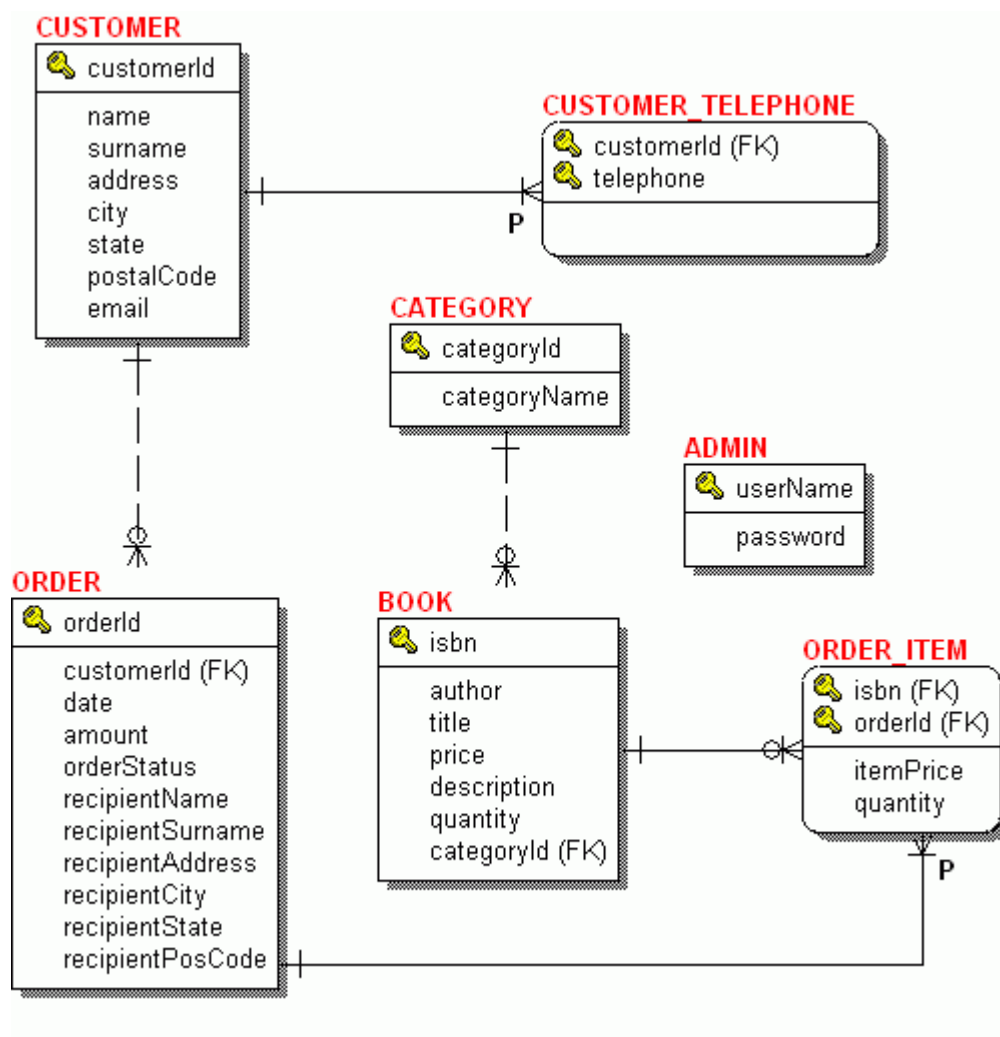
CUSTOMER
customerId
name
surname
address
city
state
postalCode
email

CUSTOMER_TELEPHONE
customerId (FK)
telephone

P

CATEGORY
categoryId
categoryName

ADMIN
userName
password

ORDER
orderId
customerId (FK)
date
amount
orderStatus
recipientName
recipientSurname
recipientAddress
recipientCity
recipientState
recipientPosCode

BOOK
isbn
author
title
price
description
quantity
categoryId (FK)

ORDER_ITEM
isbn (FK)
orderId (FK)
itemPrice
quantity

P